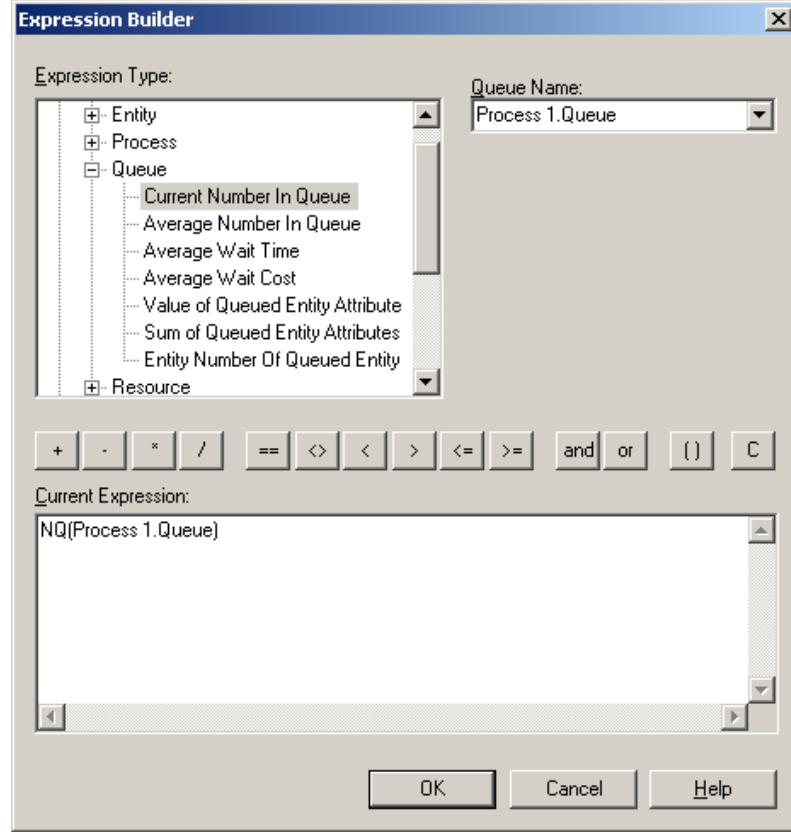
Expression Builder

Expression Type:

Entity
Process
Queue
Current Number In Queue
Average Number In Queue
Average Wait Time
Average Wait Cost
Value of Queued Entity Attribute
Sum of Queued Entity Attributes
Entity Number Of Queued Entity
Resource

Queue Name:
Process 1.Queue

+ - * / == <> < > <= >= and or ( ) C

Current Expression:
NQ(Process 1.Queue)

OK Cancel Help